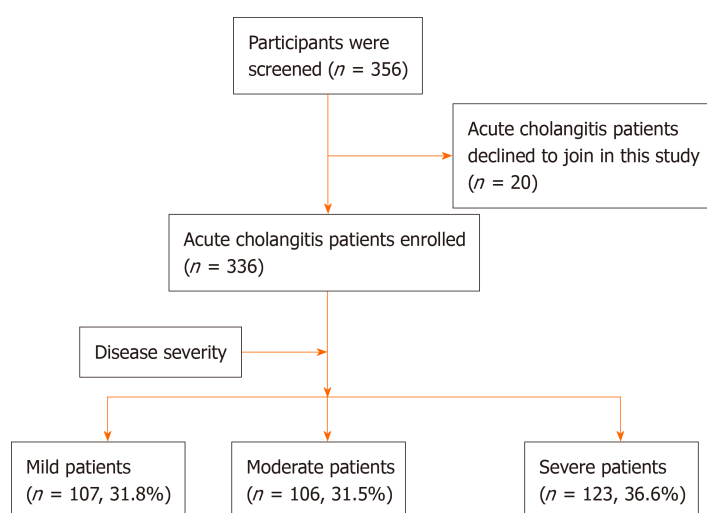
Participants were screened ($n$ = 356)

Acute cholangitis patients declined to join in this study ($n$ = 20)

Acute cholangitis patients enrolled ($n$ = 336)

Disease severity

Mild patients ($n$ = 107, 31.8%)

Moderate patients ($n$ = 106, 31.5%)

Severe patients ($n$ = 123, 36.6%)